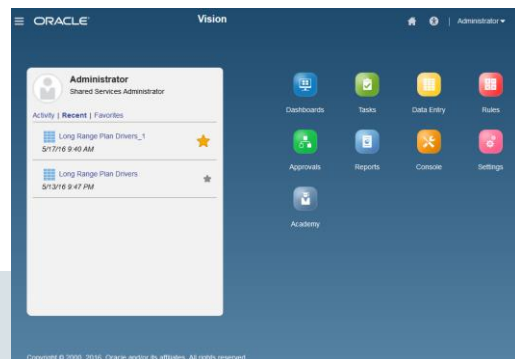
ORACLE Vision Administrator

Administrator
Shared Services Administrator

Activity | Recent | Favorites

Long Range Plan Drivers_1
5/17/16 9:40 AM

Long Range Plan Drivers
5/13/16 9:47 PM

Dashboards Tasks Data Entry Rules

Approvals Reports Console Settings

Academy

Copyright © 2000, 2016, Oracle and/or its affiliates. All rights reserved.